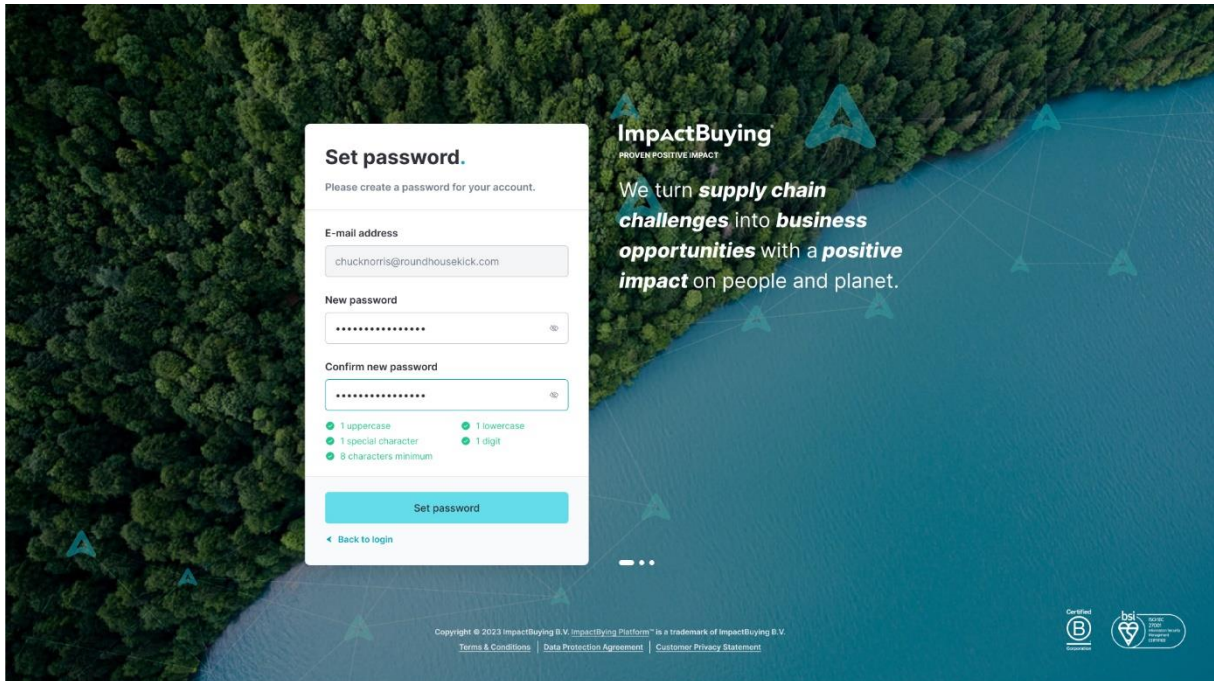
Set password.

Please create a password for your account.

E-mail address

chucknorris@roundhousekick.com

New password

••••••••••••••••

Confirm new password

••••••••••••••••

1 uppercase
1 lowercase
1 special character
1 digit
8 characters minimum

Set password

Back to login

ImpactBuying
PROVEN POSITIVE IMPACT

We turn *supply chain challenges* into *business opportunities* with a *positive impact* on people and planet.

Copyright © 2023 ImpactBuying B.V. ImpactBying Platform™ is a trademark of ImpactBuying B.V.

Terms & Conditions | Data Protection Agreement | Customer Privacy Statement

Certified B Corporation

bsi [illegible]